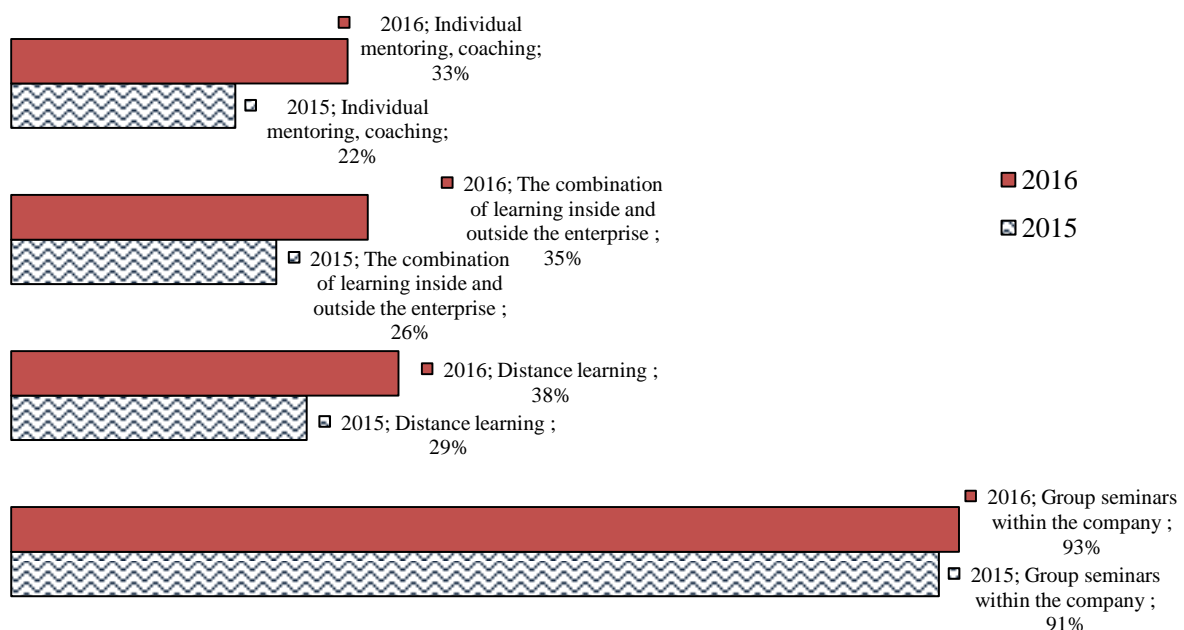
2016; Individual mentoring, coaching; 33%

2015; Individual mentoring, coaching; 22%

2016; The combination of learning inside and outside the enterprise ; 35%

2016

2015

2015; The combination of learning inside and outside the enterprise ; 26%

2016; Distance learning ; 38%

2015; Distance learning ; 29%

2016; Group seminars within the company ; 93%

2015; Group seminars within the company ; 91%